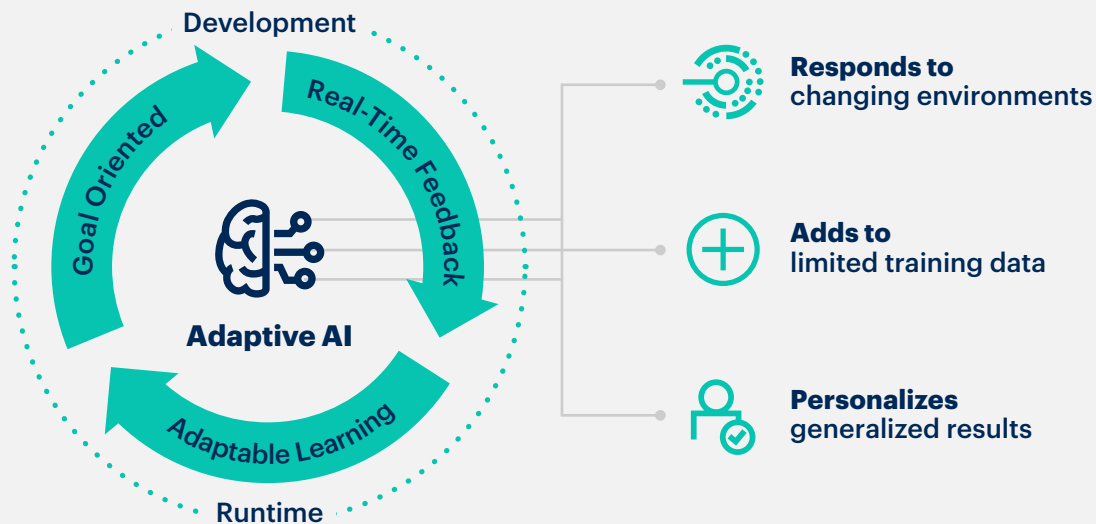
Development

Real-Time Feedback

Goal Oriented

Adaptive AI

Adaptable Learning

Runtime

**Responds to** changing environments

**Adds to** limited training data

**Personalizes** generalized results